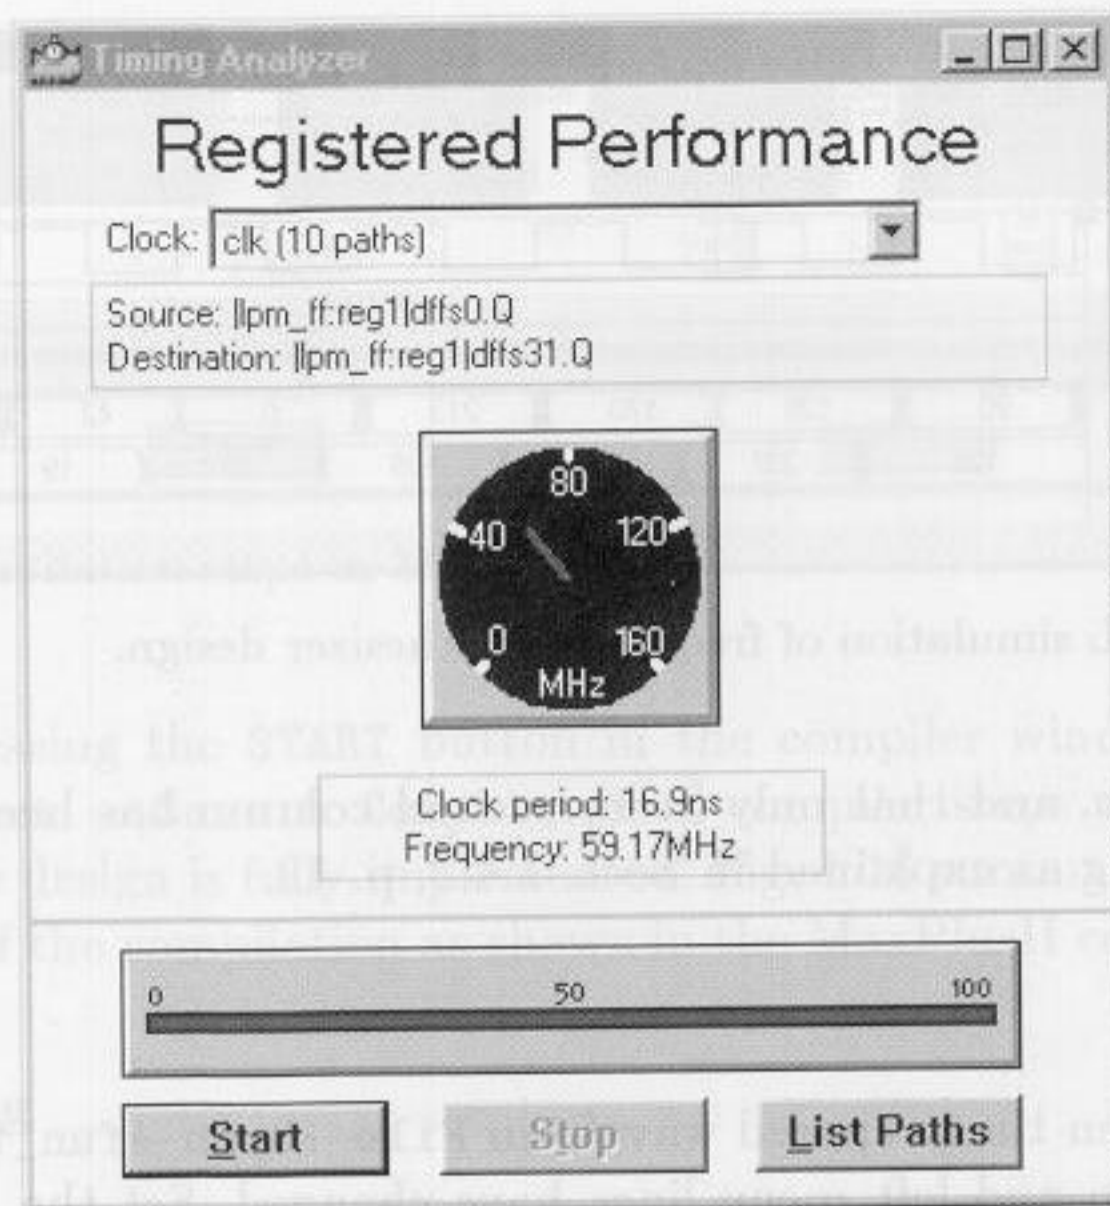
Timing Analyzer

Registered Performance

Clock: clk (10 paths)

Source: |lpm_ff:reg1|dffs0.Q
Destination: |lpm_ff:reg1|dffs31.Q

80
40
120
0
160
MHz

Clock period: 16.9ns
Frequency: 59.17MHz

0
50
100

Start
Stop
List Paths